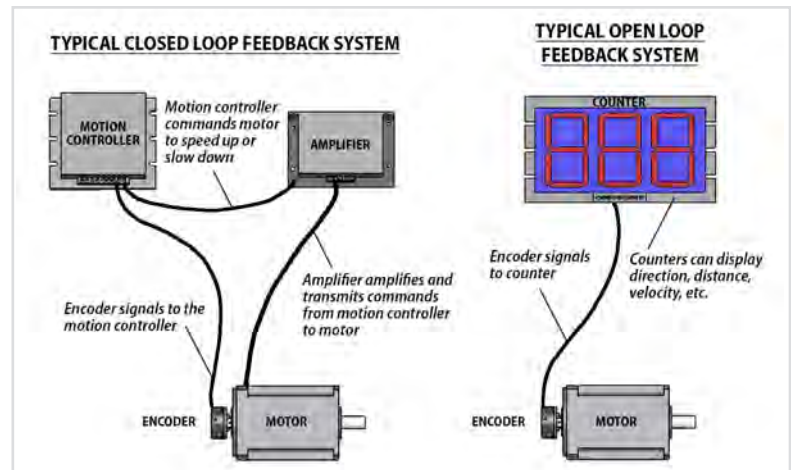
TYPICAL CLOSED LOOP FEEDBACK SYSTEM

MOTION CONTROLLER

Motion controller commands motor to speed up or slow down

AMPLIFIER

Amplifier amplifies and transmits commands from motion controller to motor

Encoder signals to the motion controller

ENCODER

MOTOR

TYPICAL OPEN LOOP FEEDBACK SYSTEM

COUNTER

Encoder signals to counter

Counters can display direction, distance, velocity, etc.

ENCODER

MOTOR